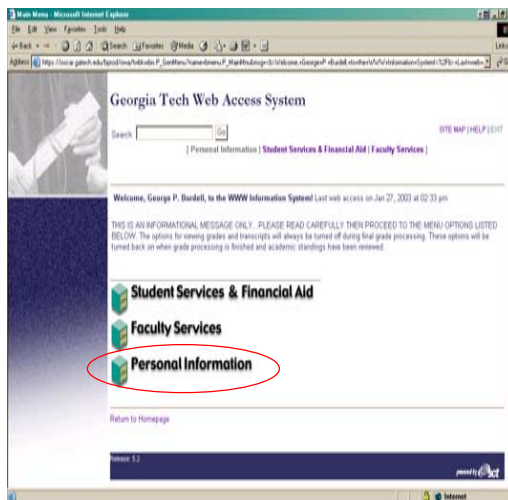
Main Menu - Microsoft Internet Explorer

File Edit View Favorites Tools Help

Back Search Favorites Media

Address https://oscar.gatech.edu/pls/prod/owa/twbkwbis.P_GenMenu?name=bmenu.P_MainMnu&msg=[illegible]

Links

Georgia Tech Web Access System

Search Go

SITE MAP | HELP | EXIT

| Personal Information | Student Services & Financial Aid | Faculty Services |

Welcome, George P. Burdell, to the WWW Information System! Last web access on Jan 27, 2003 at 02:33 pm

THIS IS AN INFORMATIONAL MESSAGE ONLY....PLEASE READ CAREFULLY THEN PROCEED TO THE MENU OPTIONS LISTED BELOW. The options for viewing grades and transcripts will always be turned off during final grade processing. These options will be turned back on when grade processing is finished and academic standings have been reviewed.

Student Services & Financial Aid

Faculty Services

Personal Information

Return to Homepage

Release: 5.2

powered by SCT

Internet